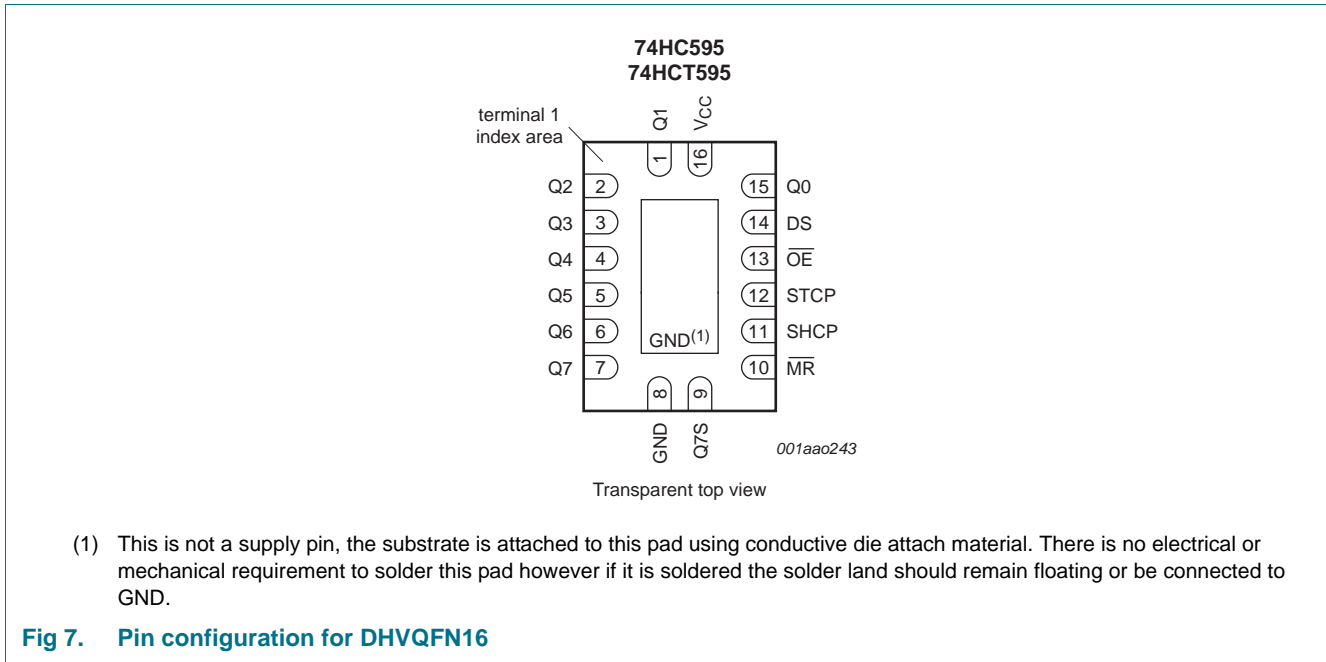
74HC595
74HCT595

terminal 1 index area

Q1
$V_{CC}$
1
16

Q2 2
Q3 3
Q4 4
Q5 5
Q6 6
Q7 7

15 Q0
14 DS
13 $\overline{OE}$
12 STCP
11 SHCP
10 $\overline{MR}$

GND$^{(1)}$

8
9
GND
Q7S

001aao243

Transparent top view

(1) This is not a supply pin, the substrate is attached to this pad using conductive die attach material. There is no electrical or mechanical requirement to solder this pad however if it is soldered the solder land should remain floating or be connected to GND.

Fig 7. Pin configuration for DHVQFN16